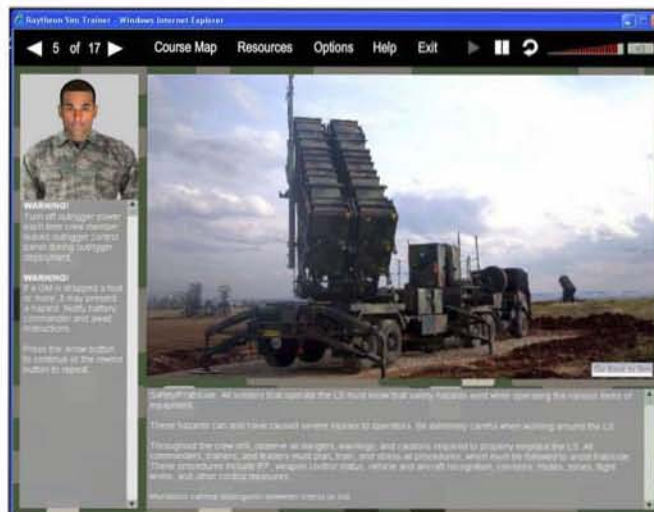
Raytheon Sim Trainer - Windows Internet Explorer

5 of 17

Course Map Resources Options Help Exit

WARNING!
Turn off outrigger power each time crew member leaves outrigger control during outrigger deployment.

WARNING!
If a GM is dropped a foot or more, it may present a hazard. Notify battery commander and await instructions.

Press the arrow button to continue or the rewind button to repeat.

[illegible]

Safety/Fratricide: All soldiers that operate the LS must know that safety hazards exist when operating the various items of equipment.

These hazards can and have caused severe injuries to operators. Be extremely careful when working around the LS.

Throughout the crew drill, observe all dangers, warnings, and cautions required to properly emplace the LS. All commanders, trainers, and leaders must plan, train, and stress all procedures, which must be followed to avoid fratricide. These procedures include IFF, weapon control status, vehicle and aircraft recognition, corridors, modes, zones, flight levels, and other control measures.

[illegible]